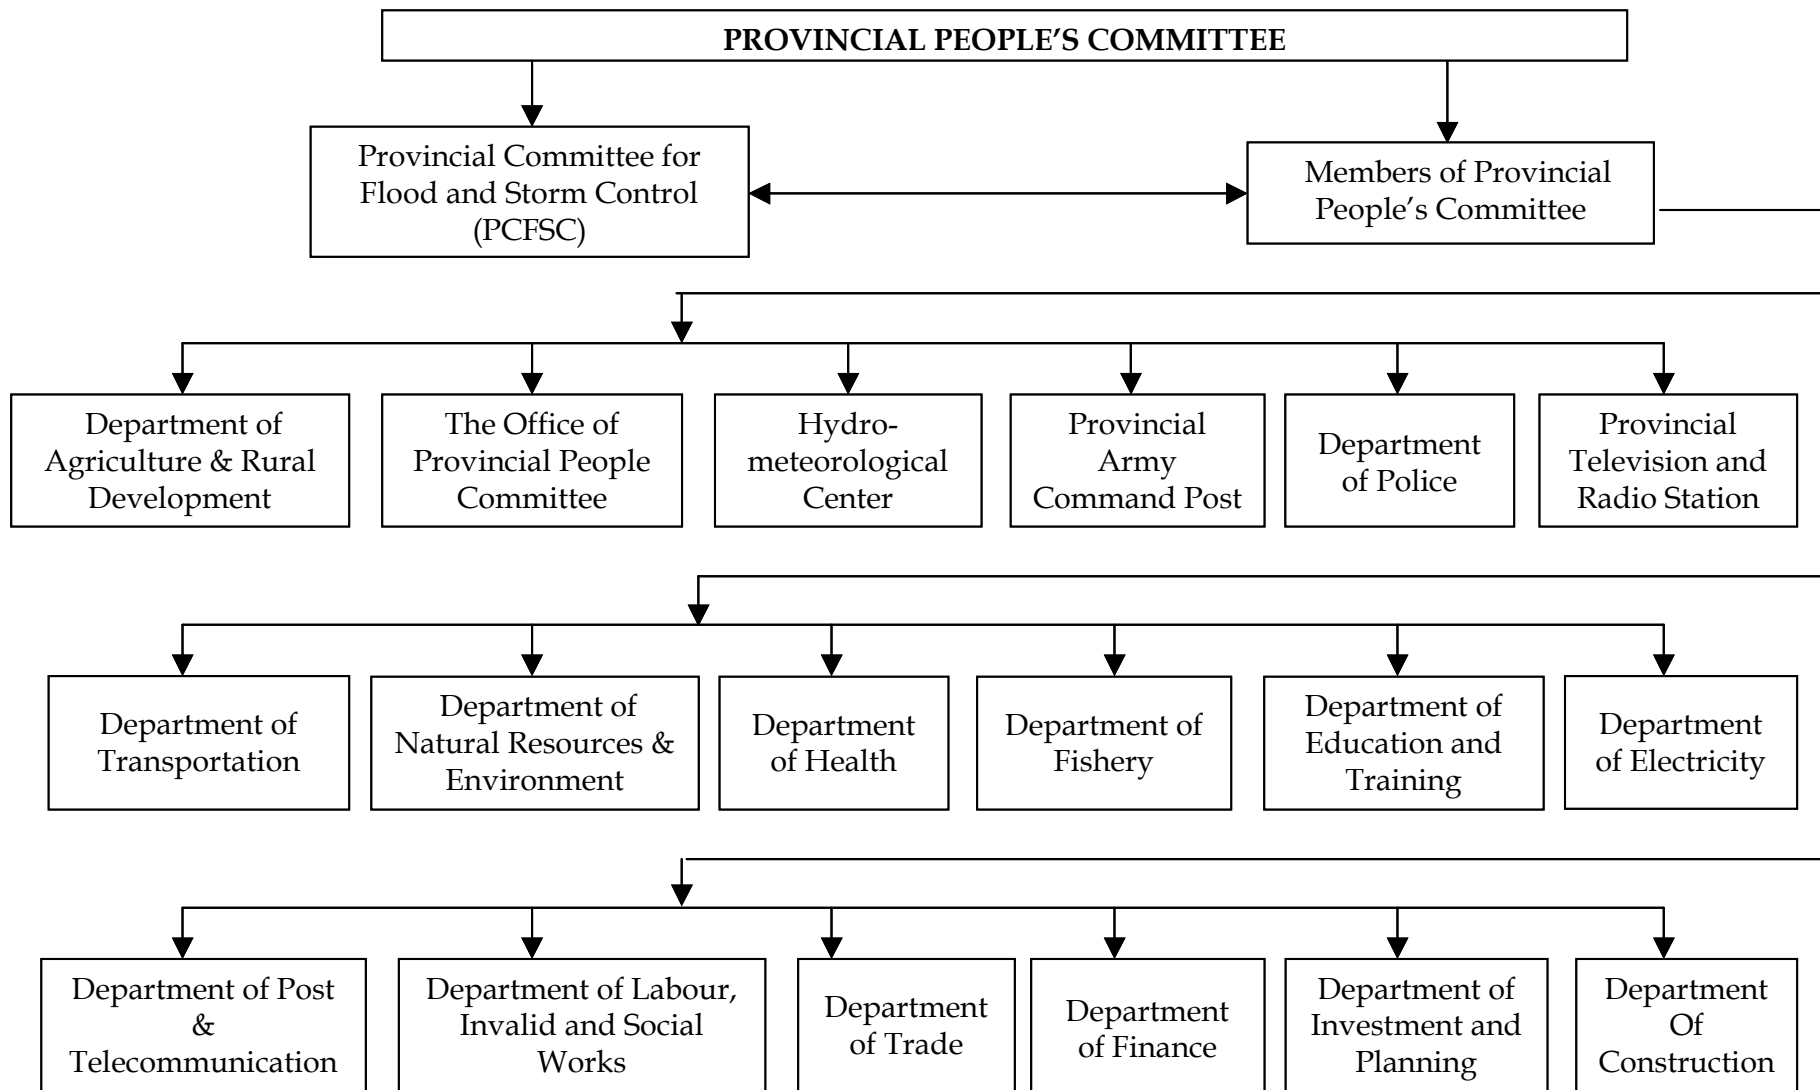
PROVINCIAL PEOPLE'S COMMITTEE

Provincial Committee for Flood and Storm Control (PCFSC)

Members of Provincial People's Committee

Department of Agriculture & Rural Development

The Office of Provincial People Committee

Hydrometeorological Center

Provincial Army Command Post

Department of Police

Provincial Television and Radio Station

Department of Transportation

Department of Natural Resources & Environment

Department of Health

Department of Fishery

Department of Education and Training

Department of Electricity

Department of Post & Telecommunication

Department of Labour, Invalid and Social Works

Department of Trade

Department of Finance

Department of Investment and Planning

Department Of Construction